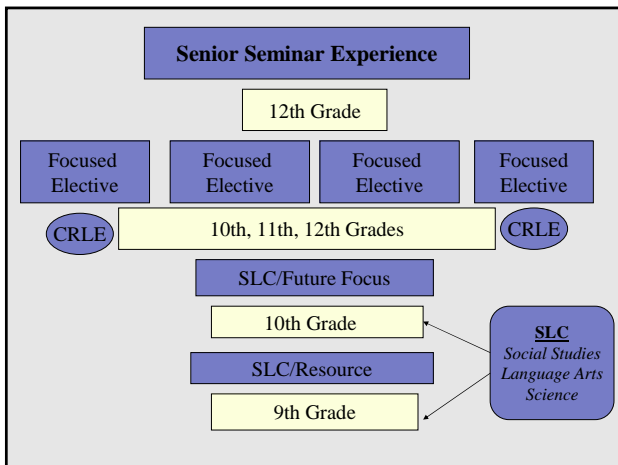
Senior Seminar Experience

12th Grade

Focused Elective

Focused Elective

Focused Elective

Focused Elective

CRLE

10th, 11th, 12th Grades

CRLE

SLC/Future Focus

10th Grade

SLC/Resource

9th Grade

SLC
Social Studies
Language Arts
Science